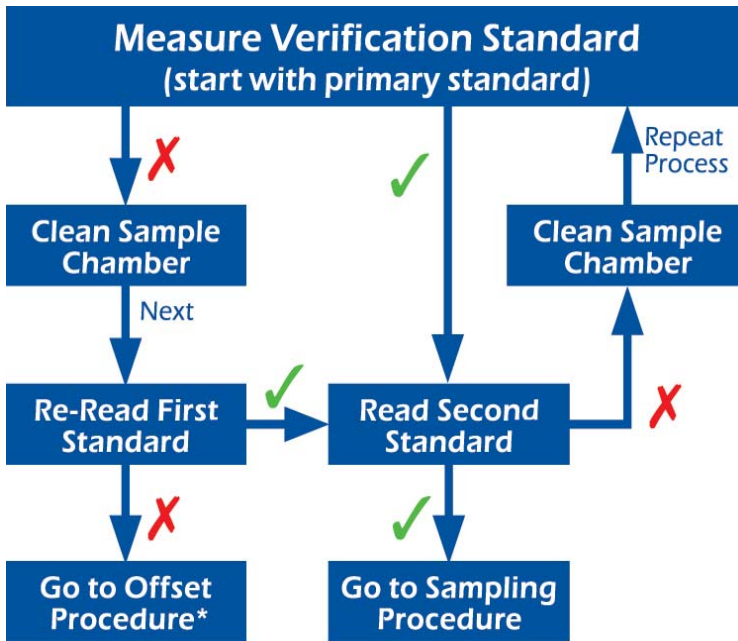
Measure Verification Standard
(start with primary standard)

✗

✓

Repeat Process

Clean Sample Chamber

Clean Sample Chamber

Next

✓

Re-Read First Standard

Read Second Standard

✗

✗

✓

Go to Offset Procedure*

Go to Sampling Procedure